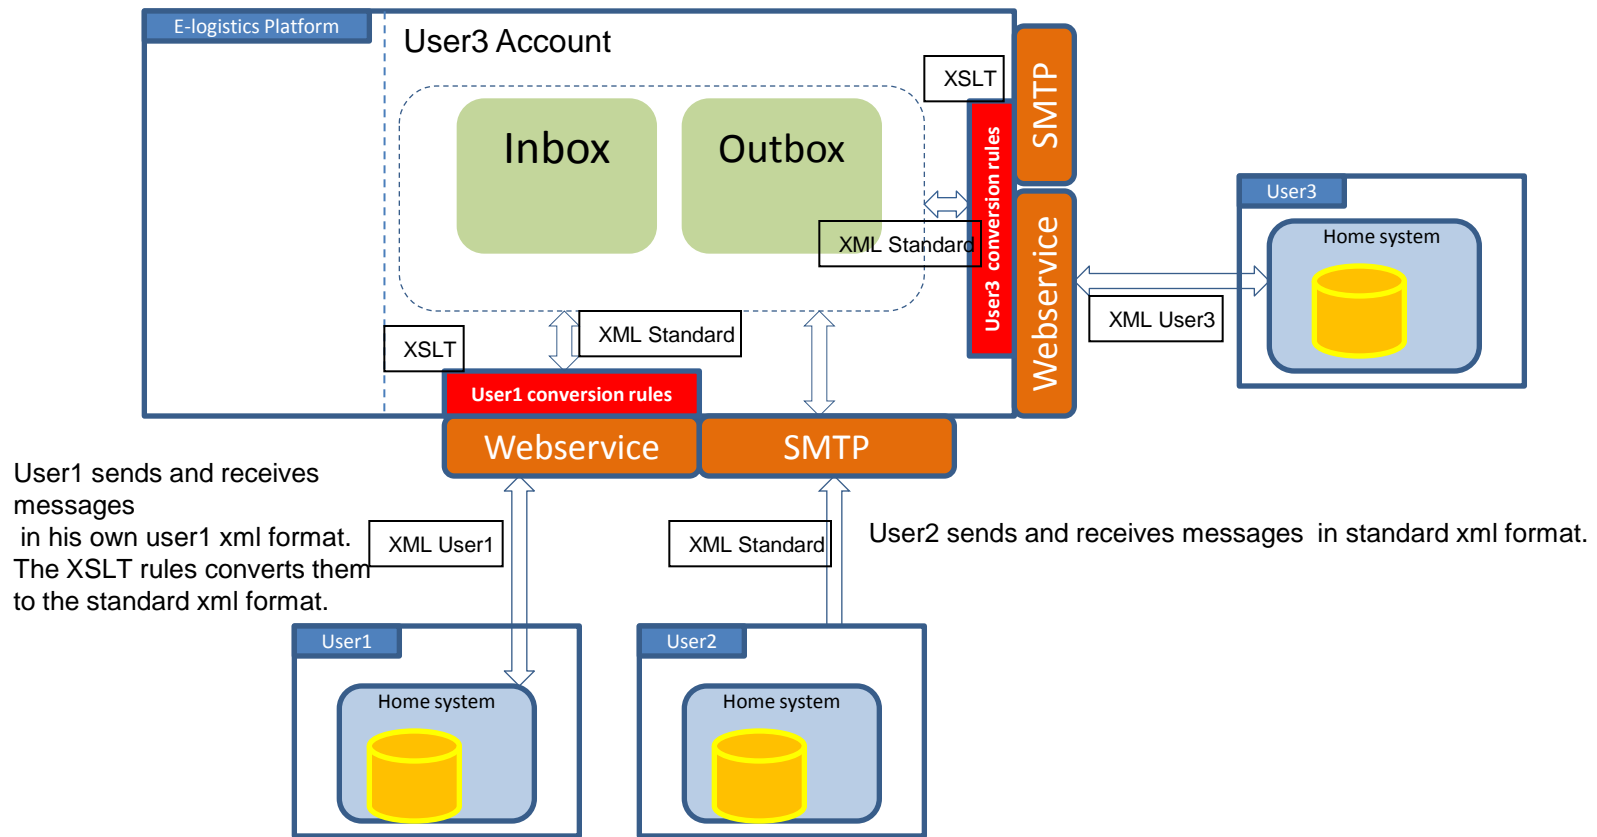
E-logistics Platform

User3 Account

XSLT

SMTP

Inbox

Outbox

User3 conversion rules

XML Standard

Webservice

User3

Home system

XML User3

XSLT

XML Standard

User1 conversion rules

Webservice

SMTP

User1 sends and receives messages
in his own user1 xml format. The XSLT rules converts them to the standard xml format.

XML User1

XML Standard

User2 sends and receives messages in standard xml format.

User1

Home system

User2

Home system